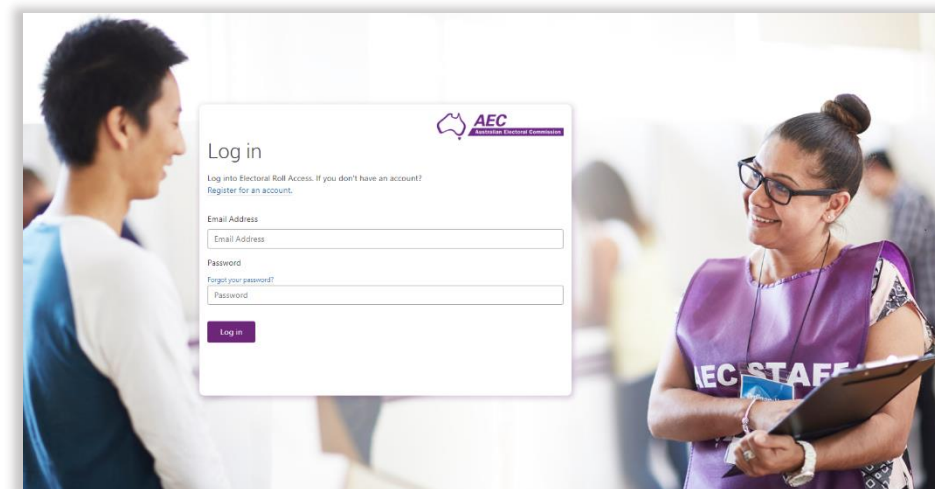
AEC
Australian Electoral Commission

Log in

Log into Electoral Roll Access. If you don't have an account?
Register for an account.

Email Address

Email Address

Password

Forgot your password?

Password

Log in

AEC STAFF